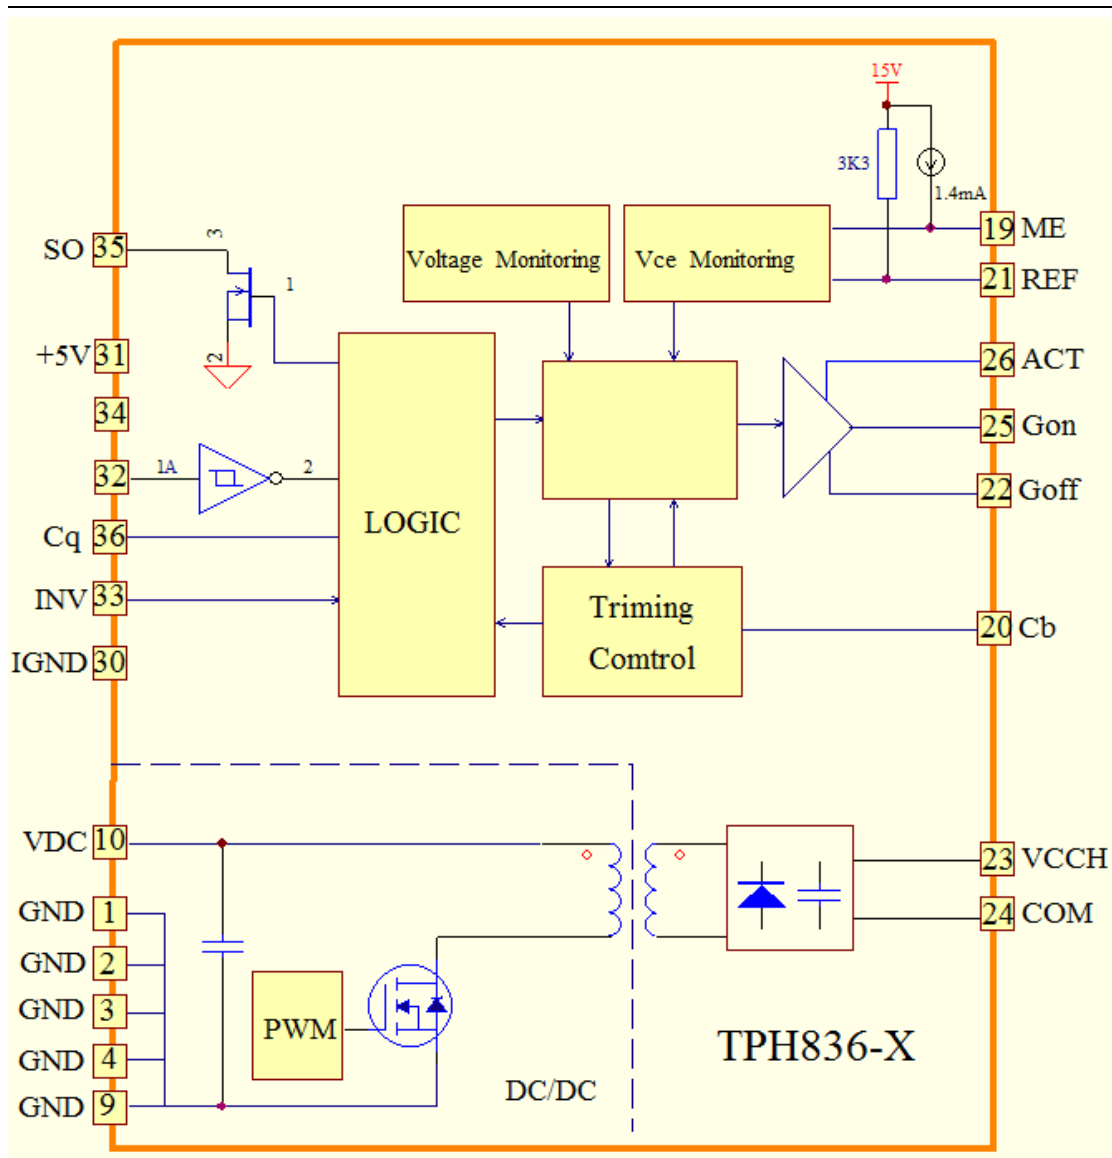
15V
3K3
1.4mA
Voltage Monitoring
Vce Monitoring
SO 35
3
1
2
19 ME
21 REF
+5V 31
34
26 ACT
25 Gon
22 Goff
32
1A
2
LOGIC
Cq 36
INV 33
Triming
Comtrol
20 Cb
IGND 30
VDC 10
23 VCCH
24 COM
GND 1
GND 2
GND 3
GND 4
GND 9
PWM
TPH836-X
DC/DC